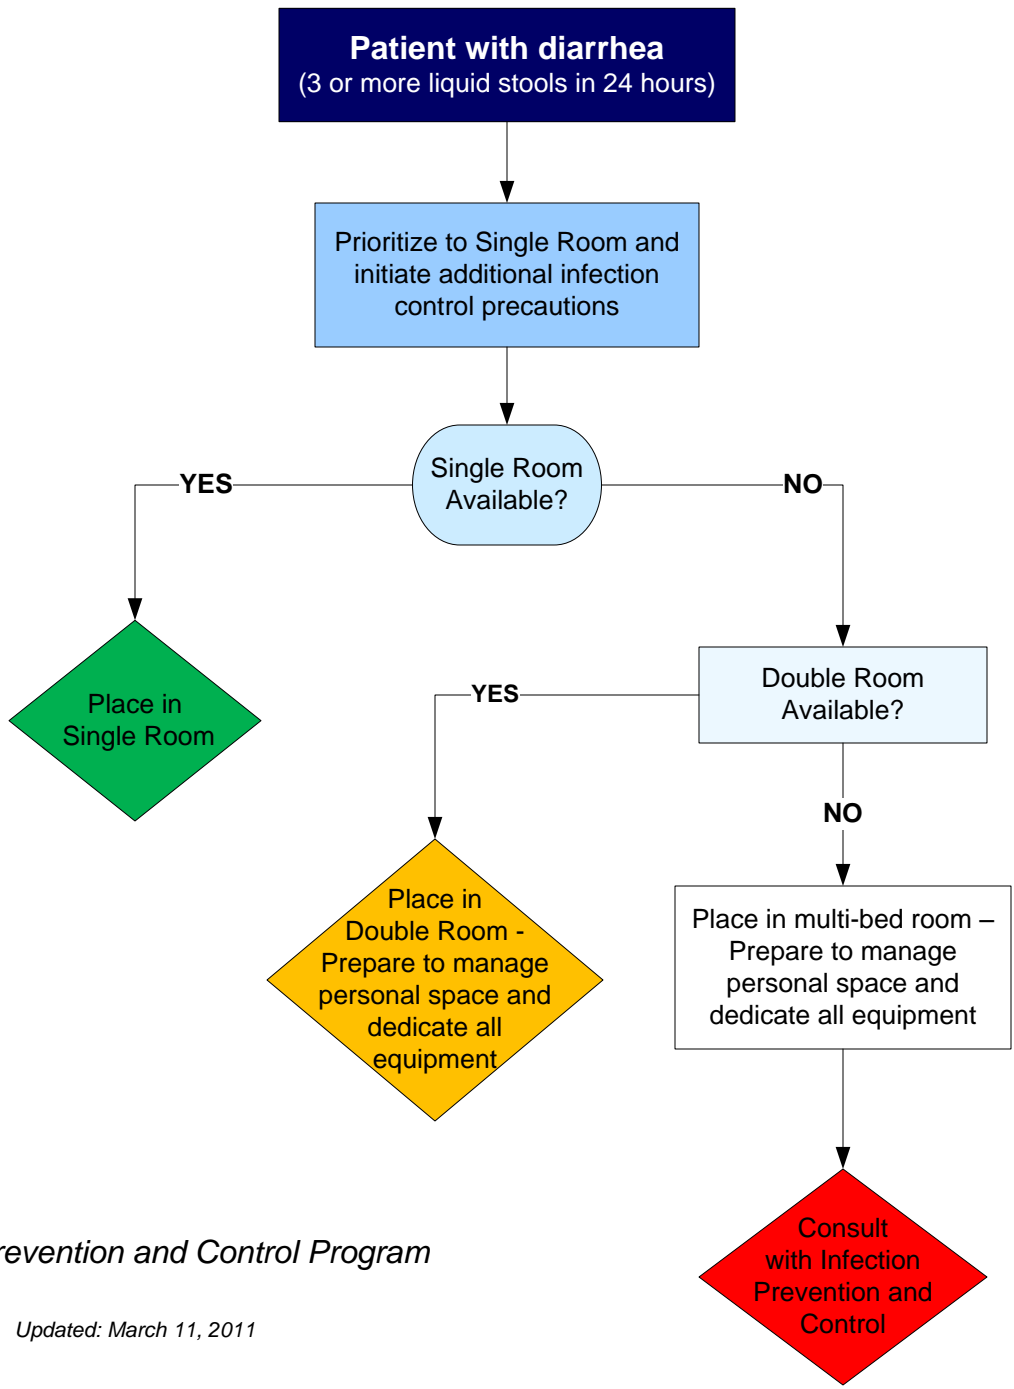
Patient with diarrhea
(3 or more liquid stools in 24 hours)

Prioritize to Single Room and initiate additional infection control precautions

Single Room Available?

YES

NO

Place in Single Room

Double Room Available?

YES

NO

Place in Double Room - Prepare to manage personal space and dedicate all equipment

Place in multi-bed room – Prepare to manage personal space and dedicate all equipment

Consult with Infection Prevention and Control

revention and Control Program

Updated: March 11, 2011